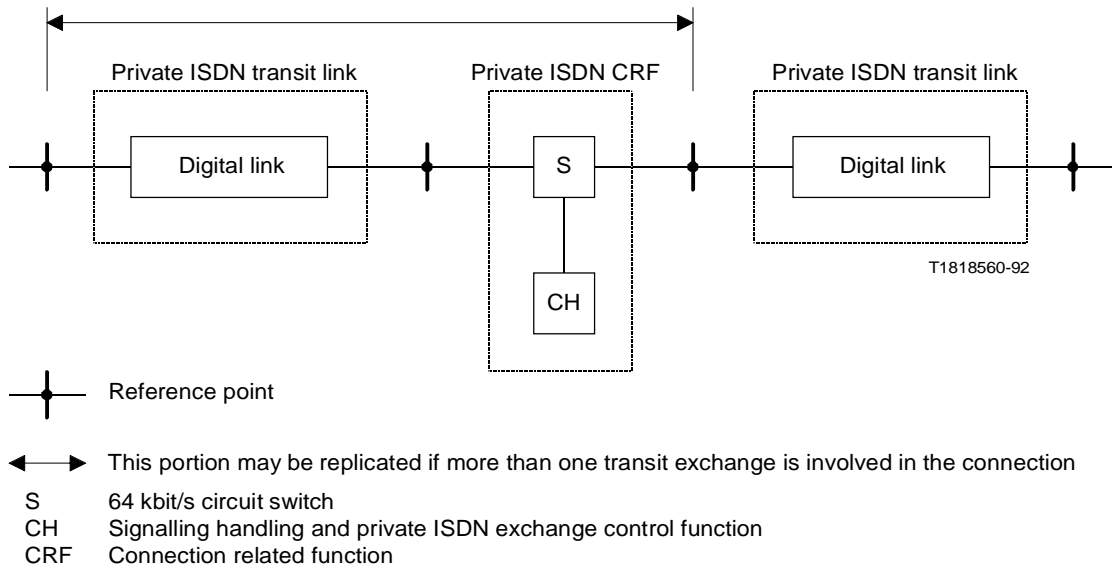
Private ISDN transit link

Private ISDN CRF

Private ISDN transit link

Digital link

S

Digital link

CH

T1818560-92

Reference point

This portion may be replicated if more than one transit exchange is involved in the connection

S 64 kbit/s circuit switch
CH Signalling handling and private ISDN exchange control function
CRF Connection related function